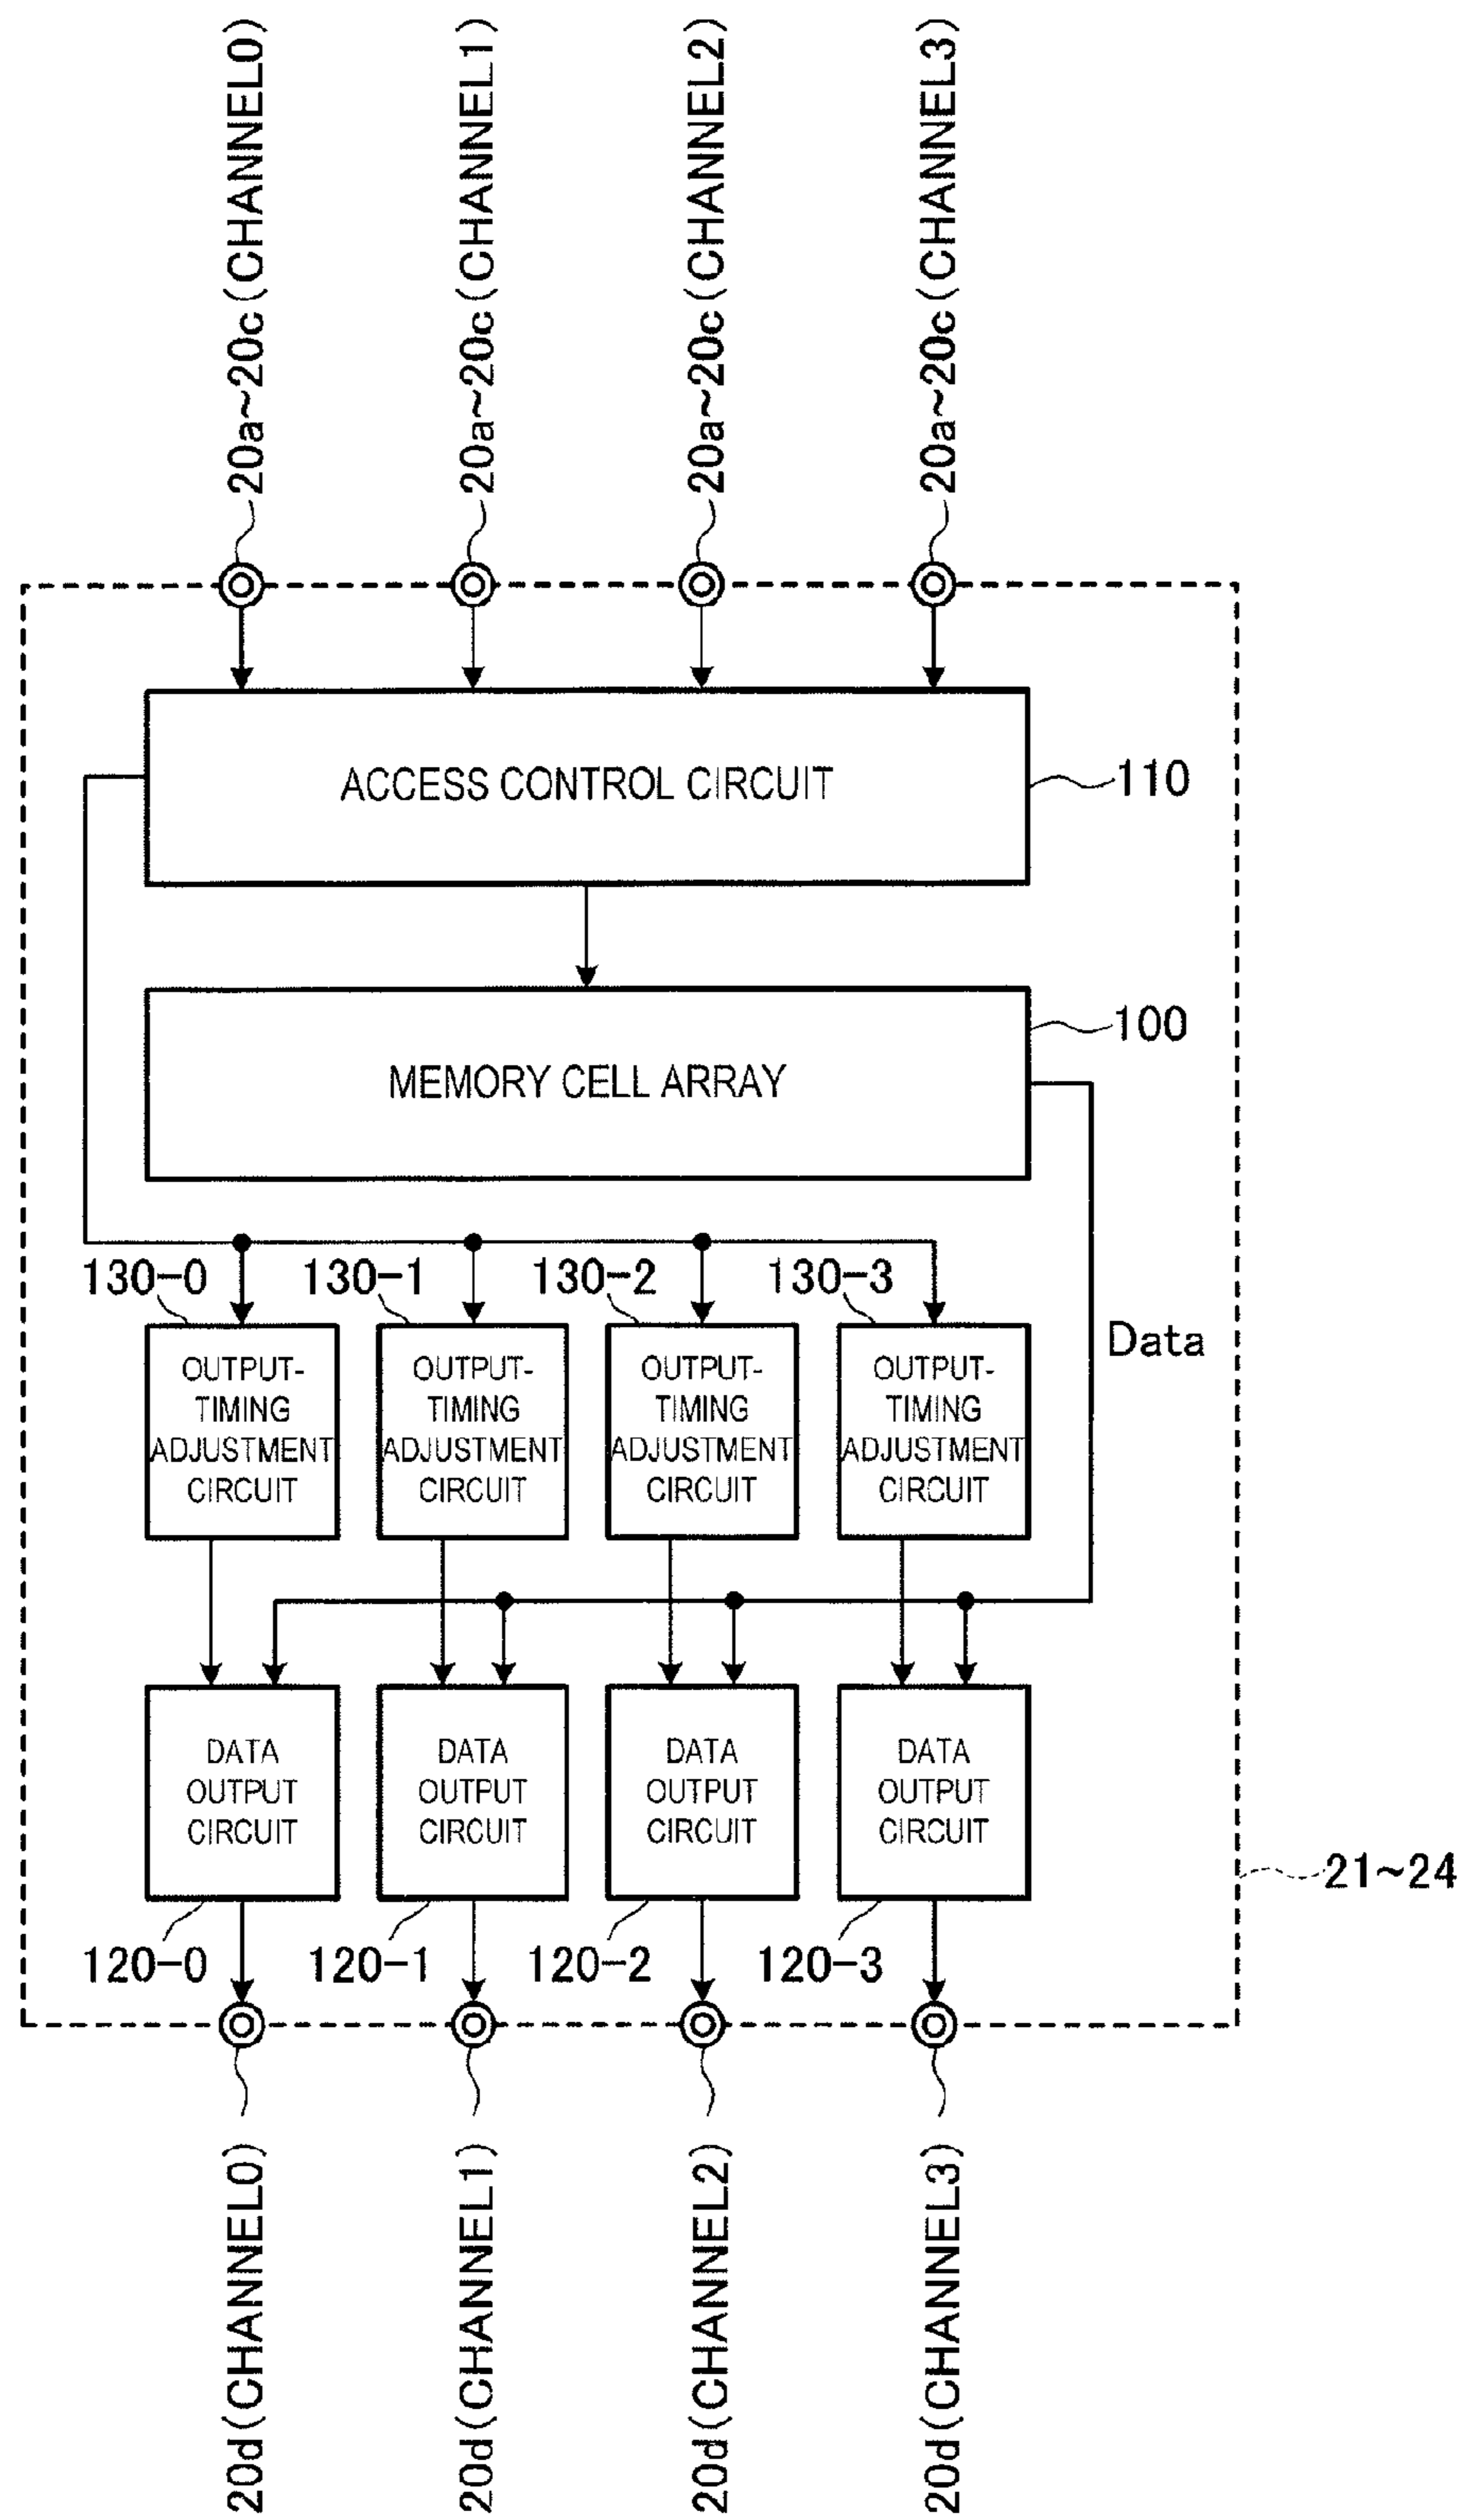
20a~20c(CHANNEL0)
20a~20c(CHANNEL1)
20a~20c(CHANNEL2)
20a~20c(CHANNEL3)

ACCESS CONTROL CIRCUIT
110

MEMORY CELL ARRAY
100

130-0
130-1
130-2
130-3

OUTPUT-TIMING ADJUSTMENT CIRCUIT
OUTPUT-TIMING ADJUSTMENT CIRCUIT
OUTPUT-TIMING ADJUSTMENT CIRCUIT
OUTPUT-TIMING ADJUSTMENT CIRCUIT

Data

DATA OUTPUT CIRCUIT
DATA OUTPUT CIRCUIT
DATA OUTPUT CIRCUIT
DATA OUTPUT CIRCUIT

21~24

120-0
120-1
120-2
120-3

20d(CHANNEL0)
20d(CHANNEL1)
20d(CHANNEL2)
20d(CHANNEL3)